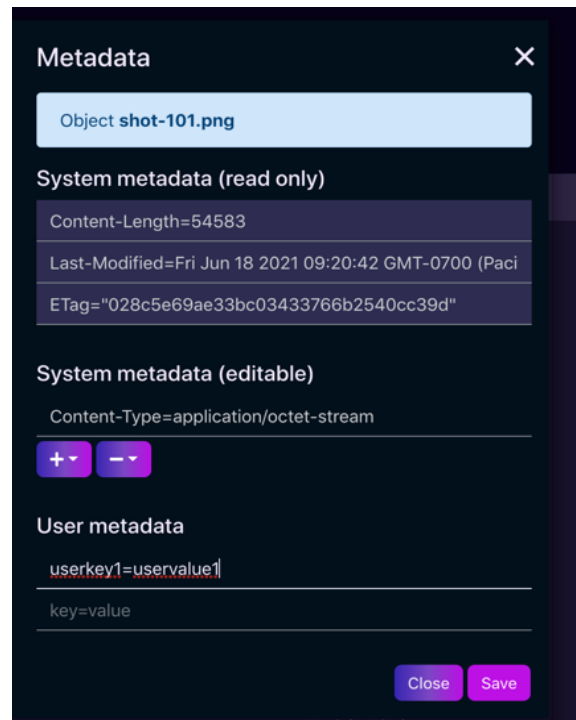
Metadata

×

Object **shot-101.png**

System metadata (read only)

Content-Length=54583

Last-Modified=Fri Jun 18 2021 09:20:42 GMT-0700 (Paci

ETag="028c5e69ae33bc03433766b2540cc39d"

System metadata (editable)

Content-Type=application/octet-stream

+ −

User metadata

userkey1=uservalue1

key=value

Close Save